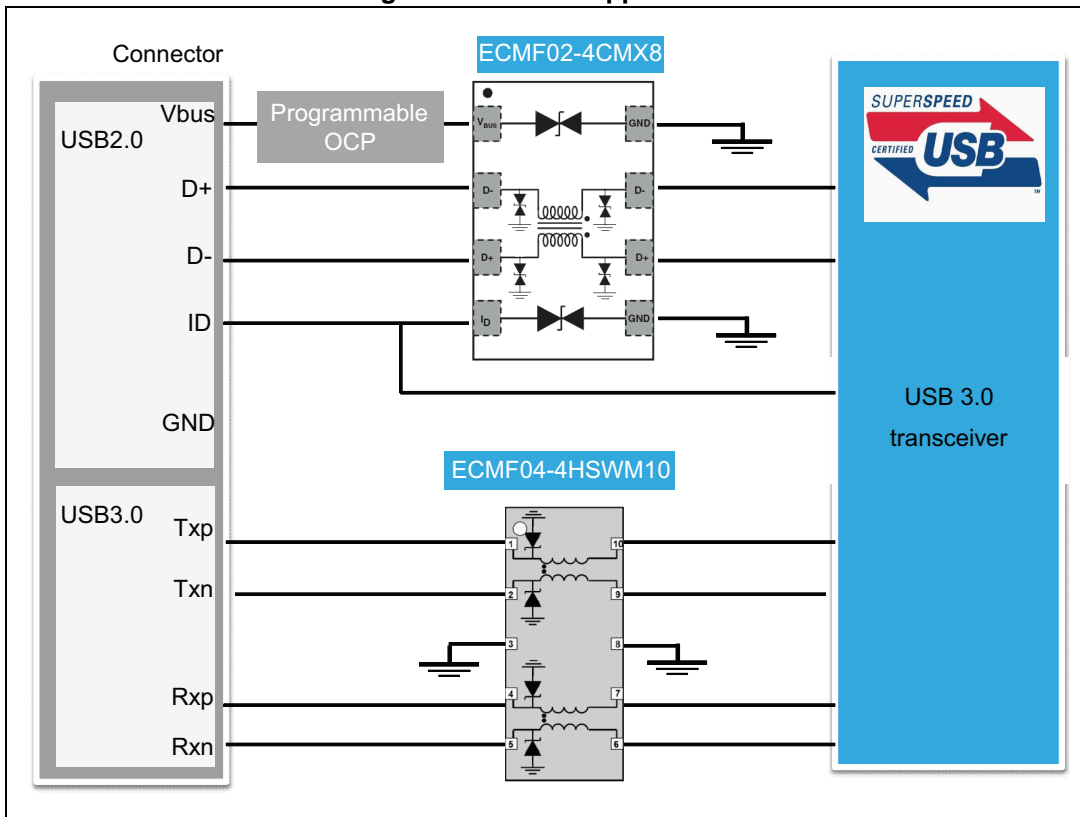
Connector

USB2.0

Vbus

D+

D-

ID

GND

USB3.0

Txp

Txn

Rxp

Rxn

Programmable OCP

ECMF02-4CMX8

$V_{BUS}$

GND

D-

D-

D+

D+

$I_D$

GND

ECMF04-4HSWM10

1

2

3

4

5

10

9

8

7

6

SUPERSPEED

CERTIFIED

USB

TM

USB 3.0 transceiver